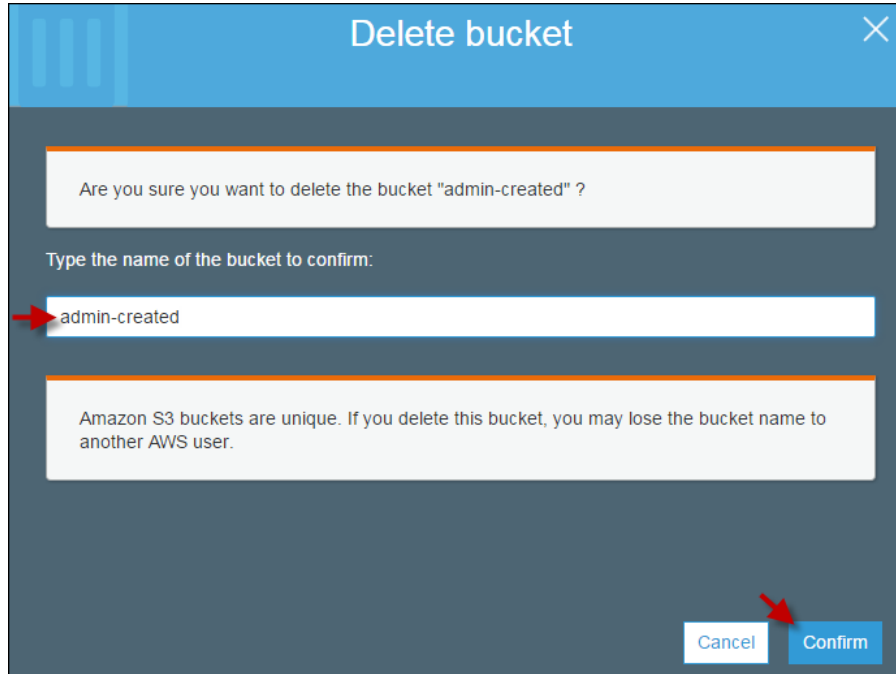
Delete bucket

Are you sure you want to delete the bucket "admin-created" ?

Type the name of the bucket to confirm:

admin-created

Amazon S3 buckets are unique. If you delete this bucket, you may lose the bucket name to another AWS user.

Cancel

Confirm